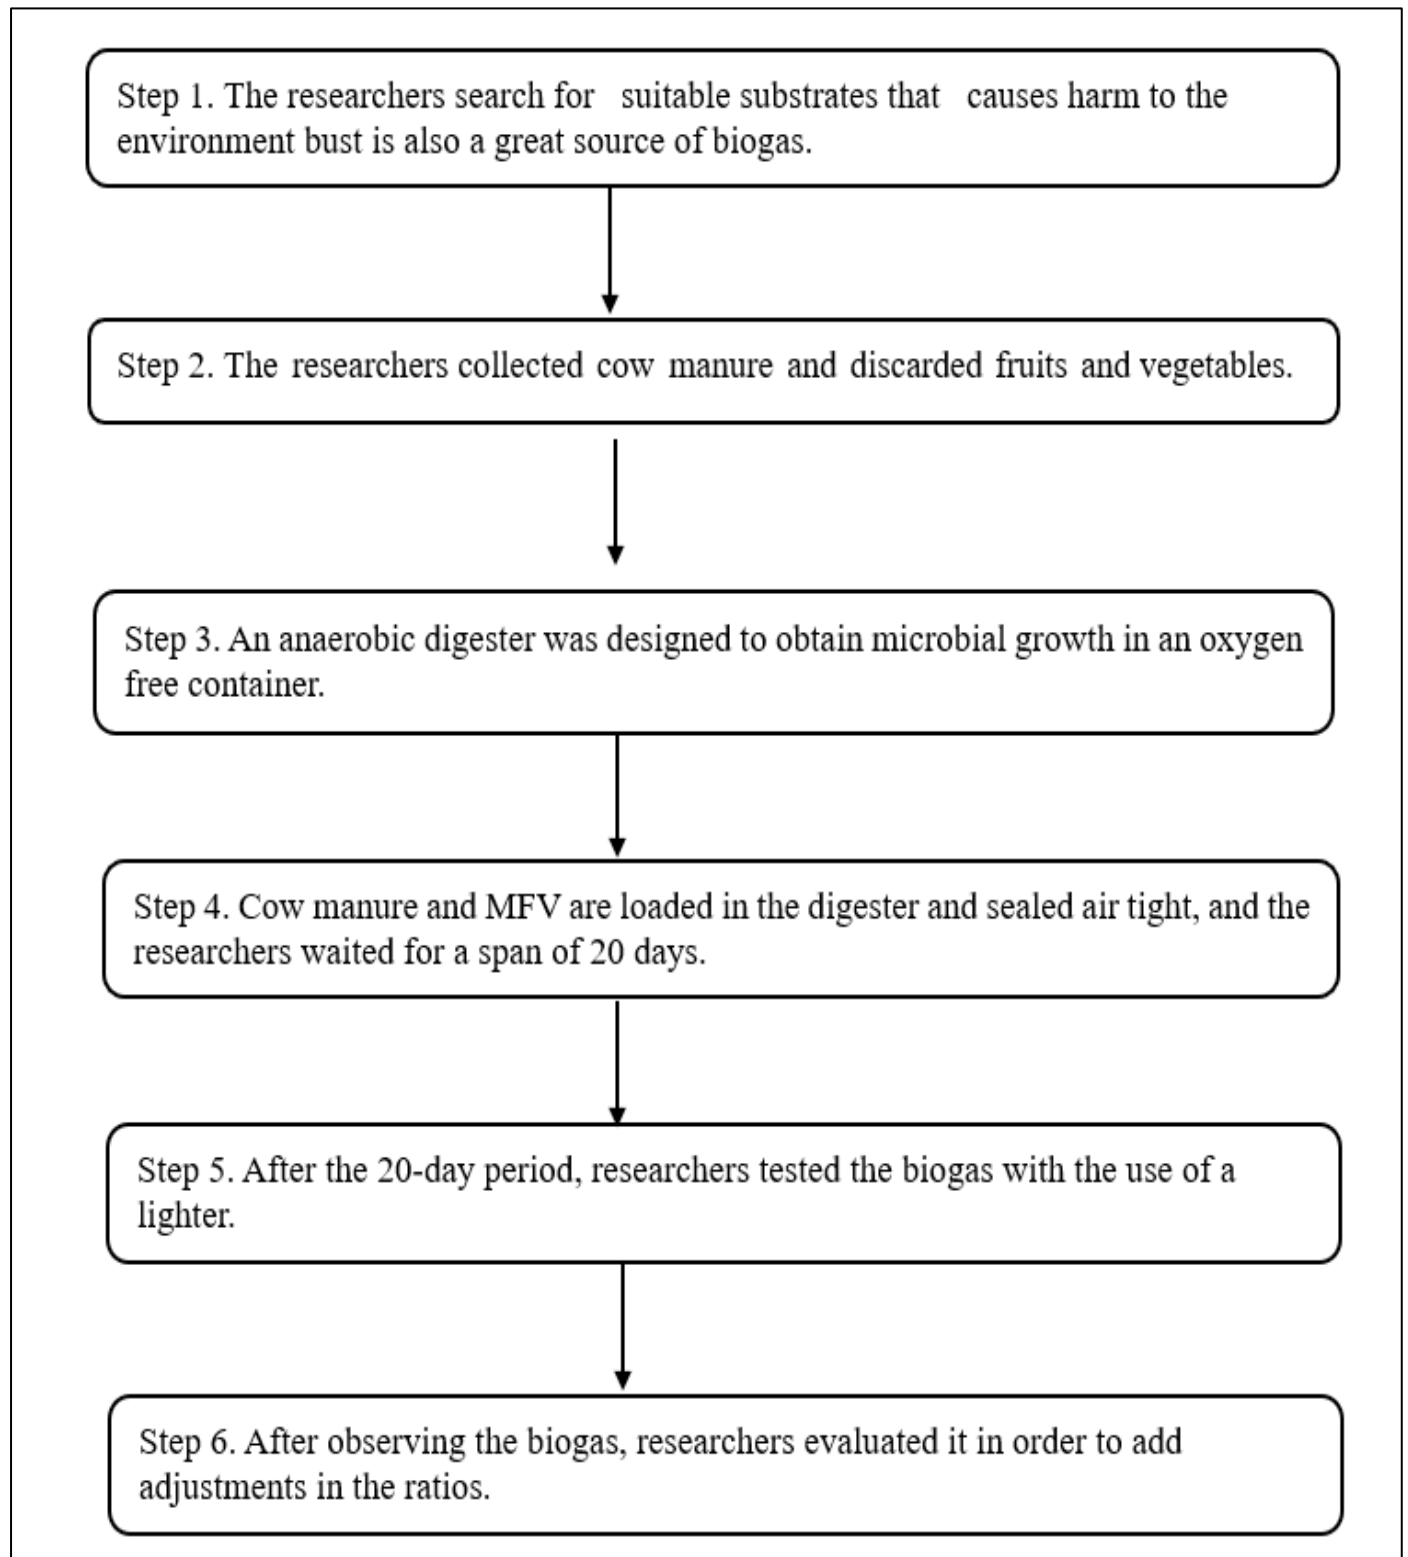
Step 1. The researchers search for suitable substrates that causes harm to the environment bust is also a great source of biogas.

Step 2. The researchers collected cow manure and discarded fruits and vegetables.

Step 3. An anaerobic digester was designed to obtain microbial growth in an oxygen free container.

Step 4. Cow manure and MFV are loaded in the digester and sealed air tight, and the researchers waited for a span of 20 days.

Step 5. After the 20-day period, researchers tested the biogas with the use of a lighter.

Step 6. After observing the biogas, researchers evaluated it in order to add adjustments in the ratios.